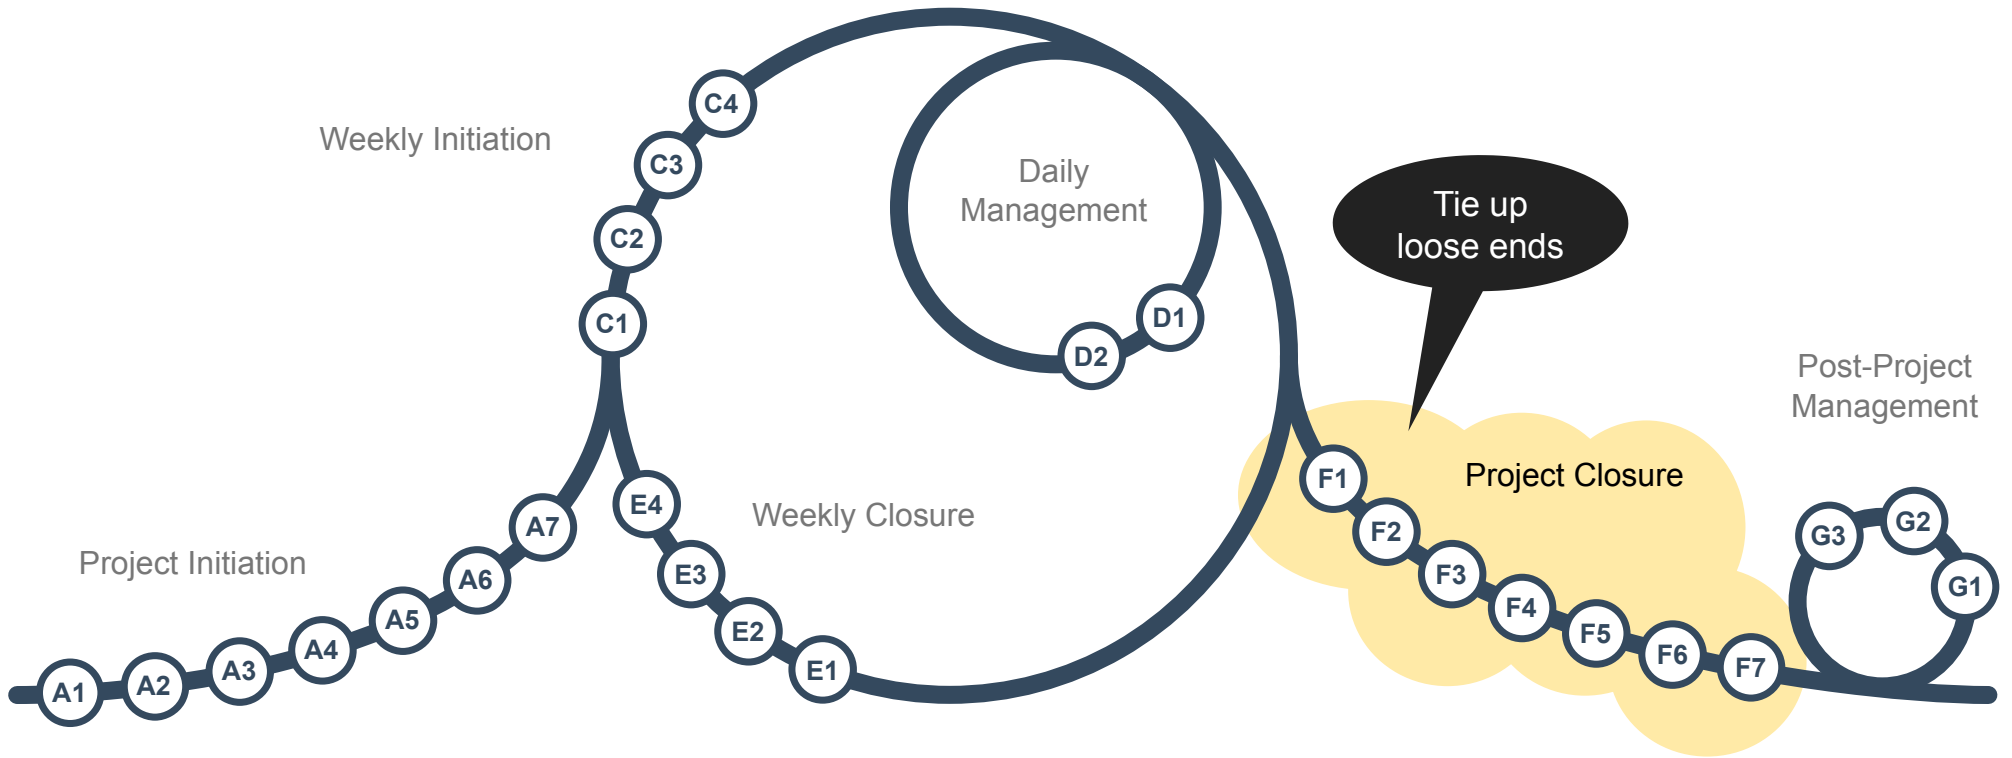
Weekly Initiation

C4
C3
C2
C1

Daily Management

D1
D2

Tie up loose ends

Post-Project Management

Project Closure

Weekly Closure

Project Initiation

A1 A2 A3 A4 A5 A6 A7

E4 E3 E2 E1

F1 F2 F3 F4 F5 F6 F7

G3 G2 G1